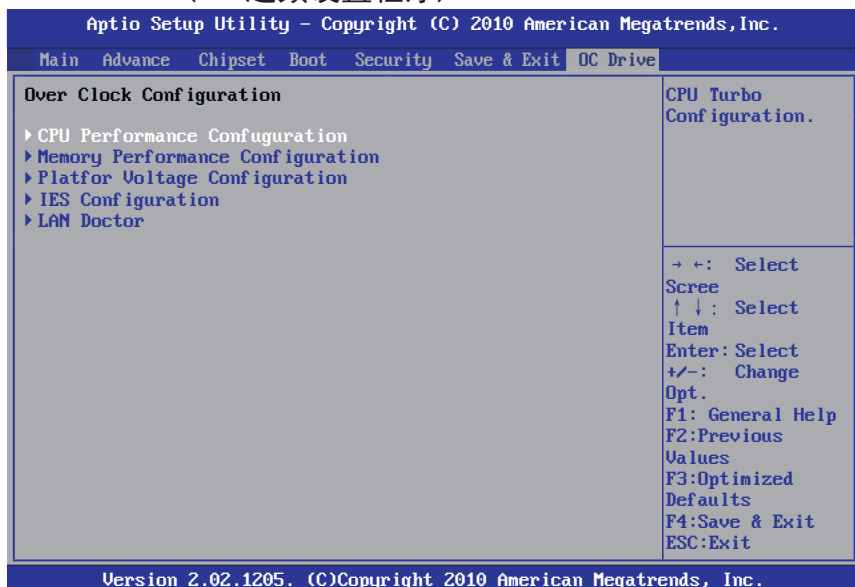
Aptio Setup Utility – Copyright (C) 2010 American Megatrends,Inc.

Main Advance Chipset Boot Security Save & Exit OC Drive

Over Clock Configuration

▸CPU Performance Confuguration
▸Memory Performance Configuration
▸Platfor Voltage Configuration
▸IES Configuration
▸LAN Doctor

CPU Turbo Configuration.

→ ←: Select Scree
↑ ↓: Select Item
Enter: Select
+/–: Change Opt.
F1: General Help
F2:Previous Values
F3:Optimized Defaults
F4:Save & Exit
ESC:Exit

Version 2.02.1205. (C)Copyright 2010 American Megatrends, Inc.